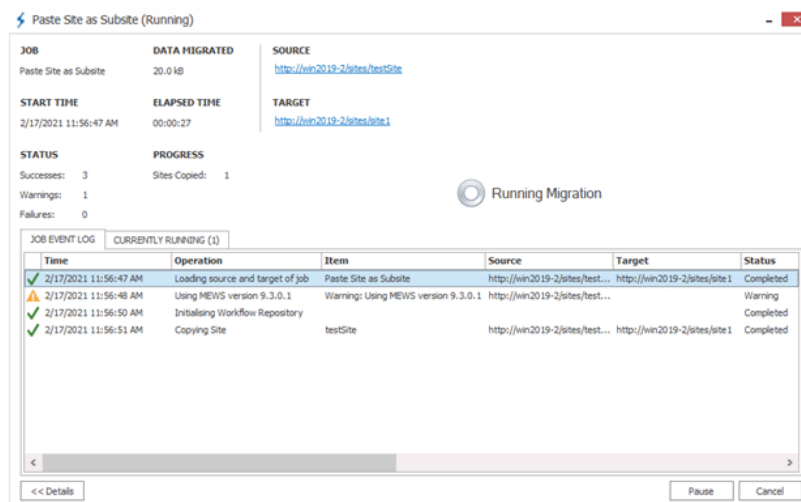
Paste Site as Subsite (Running)

JOB
Paste Site as Subsite

DATA MIGRATED
20.0 kB

SOURCE
http://win2019-2/sites/testSite

START TIME
2/17/2021 11:56:47 AM

ELAPSED TIME
00:00:27

TARGET
http://win2019-2/sites/site1

STATUS
Successes: 3
Warnings: 1
Failures: 0

PROGRESS
Sites Copied: 1

Running Migration

JOB EVENT LOG | CURRENTLY RUNNING (1)

| Time | Operation | Item | Source | Target | Status |
|---|---|---|---|---|---|
| 2/17/2021 11:56:47 AM | Loading source and target of job | Paste Site as Subsite | http://win2019-2/sites/test... | http://win2019-2/sites/site1 | Completed |
| 2/17/2021 11:56:48 AM | Using MEWS version 9.3.0.1 | Warning: Using MEWS version 9.3.0.1 | http://win2019-2/sites/test... | | Warning |
| 2/17/2021 11:56:50 AM | Initialising Workflow Repository | | | | Completed |
| 2/17/2021 11:56:51 AM | Copying Site | testSite | http://win2019-2/sites/test... | http://win2019-2/sites/site1 | Completed |

<< Details

Pause

Cancel